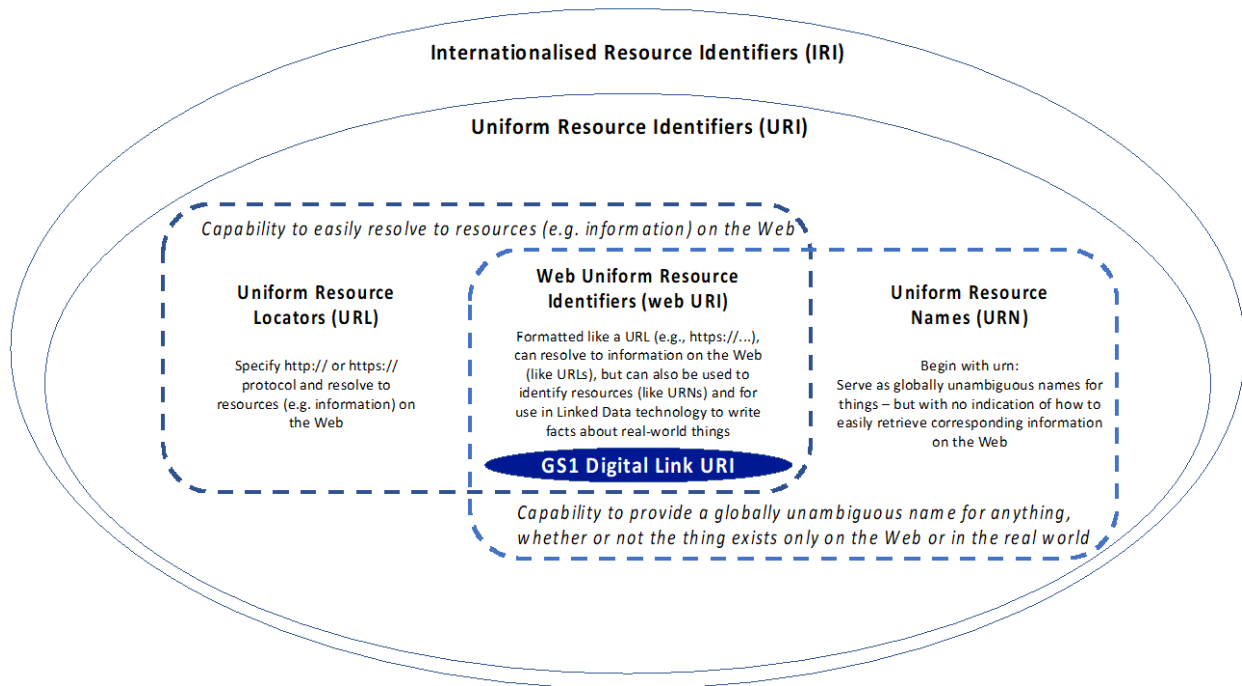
Internationalised Resource Identifiers (IRI)

Uniform Resource Identifiers (URI)

Capability to easily resolve to resources (e.g. information) on the Web

Uniform Resource Locators (URL)

Specify http:// or https:// protocol and resolve to resources (e.g. information) on the Web

Web Uniform Resource Identifiers (web URI)

Formatted like a URL (e.g., https://...), can resolve to information on the Web (like URLs), but can also be used to identify resources (like URNs) and for use in Linked Data technology to write facts about real-world things

GS1 Digital Link URI

Uniform Resource Names (URN)

Begin with urn:
Serve as globally unambiguous names for things – but with no indication of how to easily retrieve corresponding information on the Web

Capability to provide a globally unambiguous name for anything, whether or not the thing exists only on the Web or in the real world